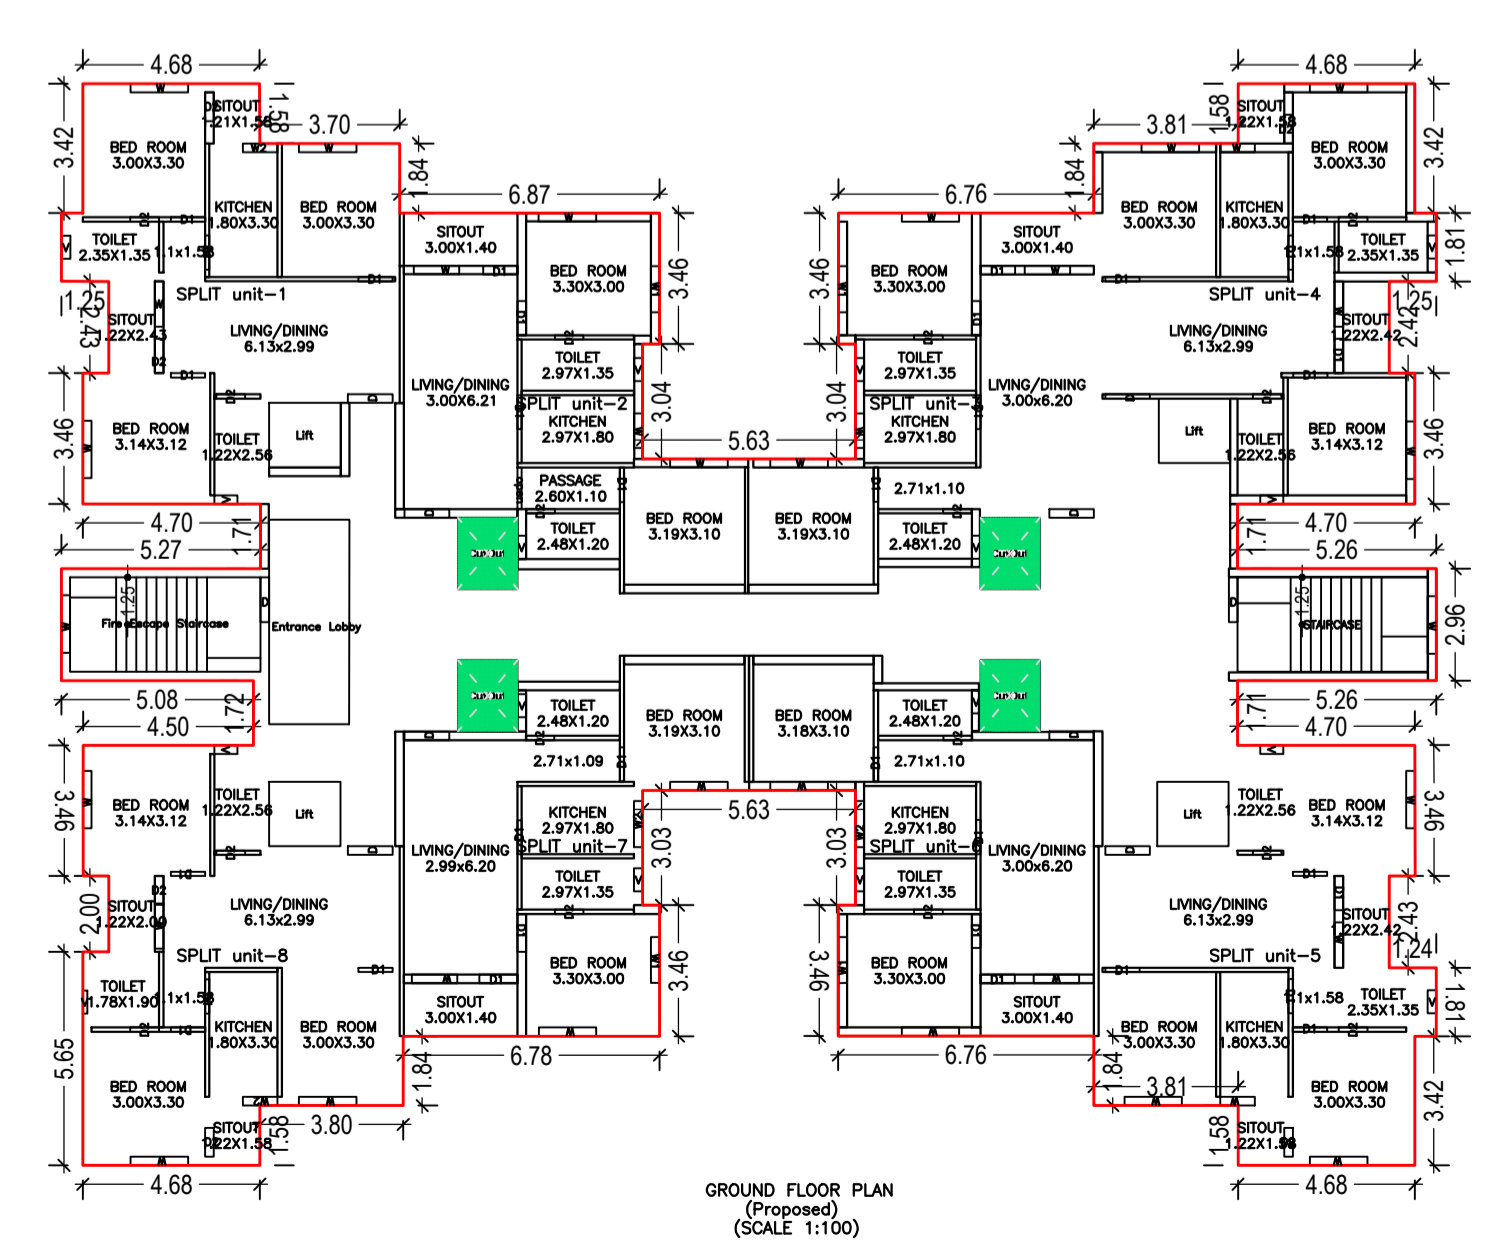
4.68
3.42
BED ROOM
3.00X3.30
SITOUT
1.21X1.58
1.58
3.70
KITCHEN
1.80X3.30
BED ROOM
3.00X3.30
1.84
6.87
SITOUT
3.00X1.40
BED ROOM
3.30X3.00
3.46
TOILET
2.35X1.35
1.1x1.58
SPLIT unit-1
1.25
2.43
SITOUT
1.22X2.43
LIVING/DINING
6.13x2.99
LIVING/DINING
3.00X6.21
TOILET
2.97X1.35
SPLIT unit-2
KITCHEN
2.97X1.80
3.04
5.63
3.46
BED ROOM
3.14X3.12
TOILET
1.22X2.56
Lift
PASSAGE
2.60X1.10
TOILET
2.48X1.20
BED ROOM
3.19X3.10
4.70
1.71
5.27
Cut Out
1.25
Fire Escape Staircase
Entrance Lobby
5.08
1.72
4.50
Cut Out
TOILET
2.48X1.20
BED ROOM
3.19X3.10
2.71x1.09
3.46
BED ROOM
3.14X3.12
TOILET
1.22X2.56
Lift
KITCHEN
2.97X1.80
SPLIT unit-7
LIVING/DINING
2.99x6.20
TOILET
2.97X1.35
3.03
5.63
2.00
SITOUT
1.22X2.00
LIVING/DINING
6.13x2.99
SPLIT unit-8
BED ROOM
3.30X3.00
3.46
TOILET
1.78X1.90
1.1x1.58
KITCHEN
1.80X3.30
BED ROOM
3.00X3.30
SITOUT
3.00X1.40
5.65
BED ROOM
3.00X3.30
SITOUT
1.22X1.58
1.58
3.80
1.84
6.78
4.68

4.68
3.81
1.58
SITOUT
1.22X1.58
BED ROOM
3.00X3.30
3.42
1.84
6.76
BED ROOM
3.00X3.30
KITCHEN
1.80X3.30
SITOUT
3.00X1.40
BED ROOM
3.30X3.00
3.46
TOILET
2.35X1.35
1.1x1.58
1.81
SPLIT unit-4
1.25
2.42
SITOUT
1.22X2.42
LIVING/DINING
6.13x2.99
TOILET
2.97X1.35
LIVING/DINING
3.00x6.20
SPLIT unit-3
KITCHEN
2.97X1.80
3.04
Lift
TOILET
1.22X2.56
BED ROOM
3.14X3.12
3.46
2.71x1.10
BED ROOM
3.19X3.10
TOILET
2.48X1.20
Cut Out
4.70
1.71
5.26
1.25
STAIRCASE
2.96
Cut Out
BED ROOM
3.18X3.10
TOILET
2.48X1.20
2.71x1.10
5.26
1.71
4.70
KITCHEN
2.97X1.80
SPLIT unit-6
LIVING/DINING
3.00x6.20
TOILET
2.97X1.35
3.03
Lift
TOILET
1.22X2.56
BED ROOM
3.14X3.12
3.46
LIVING/DINING
6.13x2.99
SITOUT
1.22X2.42
2.43
1.24
SPLIT unit-5
BED ROOM
3.30X3.00
3.46
SITOUT
3.00X1.40
1.1x1.58
TOILET
2.35X1.35
1.81
BED ROOM
3.00X3.30
KITCHEN
1.80X3.30
6.76
1.84
3.81
BED ROOM
3.00X3.30
3.42
1.58
SITOUT
1.22X1.58
4.68

GROUND FLOOR PLAN
(Proposed)
(SCALE 1:100)